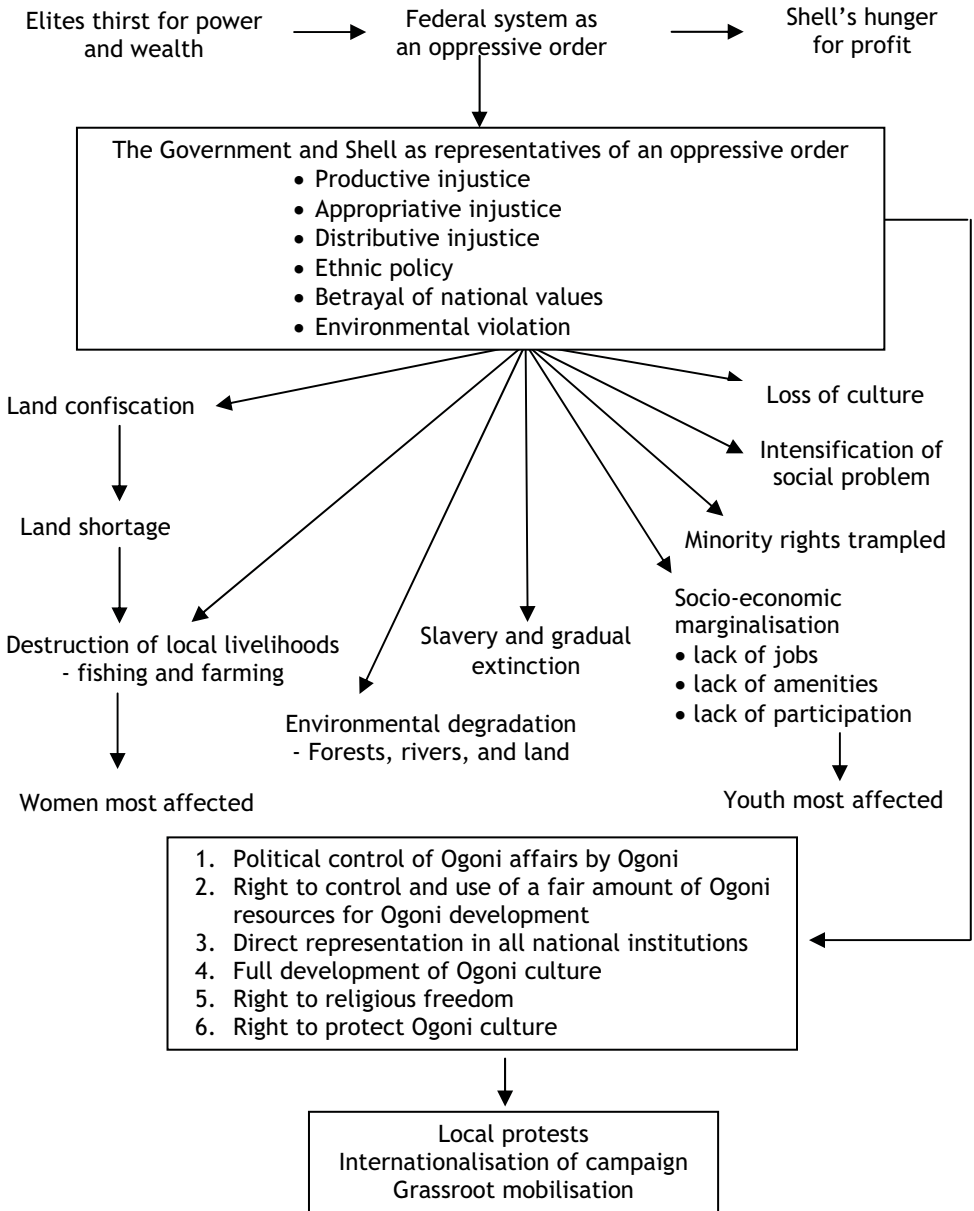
Elites thirst for power and wealth

Federal system as an oppressive order

Shell's hunger for profit

The Government and Shell as representatives of an oppressive order
- Productive injustice
- Appropriative injustice
- Distributive injustice
- Ethnic policy
- Betrayal of national values
- Environmental violation

Land confiscation

Land shortage

Destruction of local livelihoods - fishing and farming

Women most affected

Environmental degradation - Forests, rivers, and land

Slavery and gradual extinction

Loss of culture

Intensification of social problem

Minority rights trampled

Socio-economic marginalisation
- lack of jobs
- lack of amenities
- lack of participation

Youth most affected

1. Political control of Ogoni affairs by Ogoni
2. Right to control and use of a fair amount of Ogoni resources for Ogoni development
3. Direct representation in all national institutions
4. Full development of Ogoni culture
5. Right to religious freedom
6. Right to protect Ogoni culture

Local protests
Internationalisation of campaign
Grassroot mobilisation